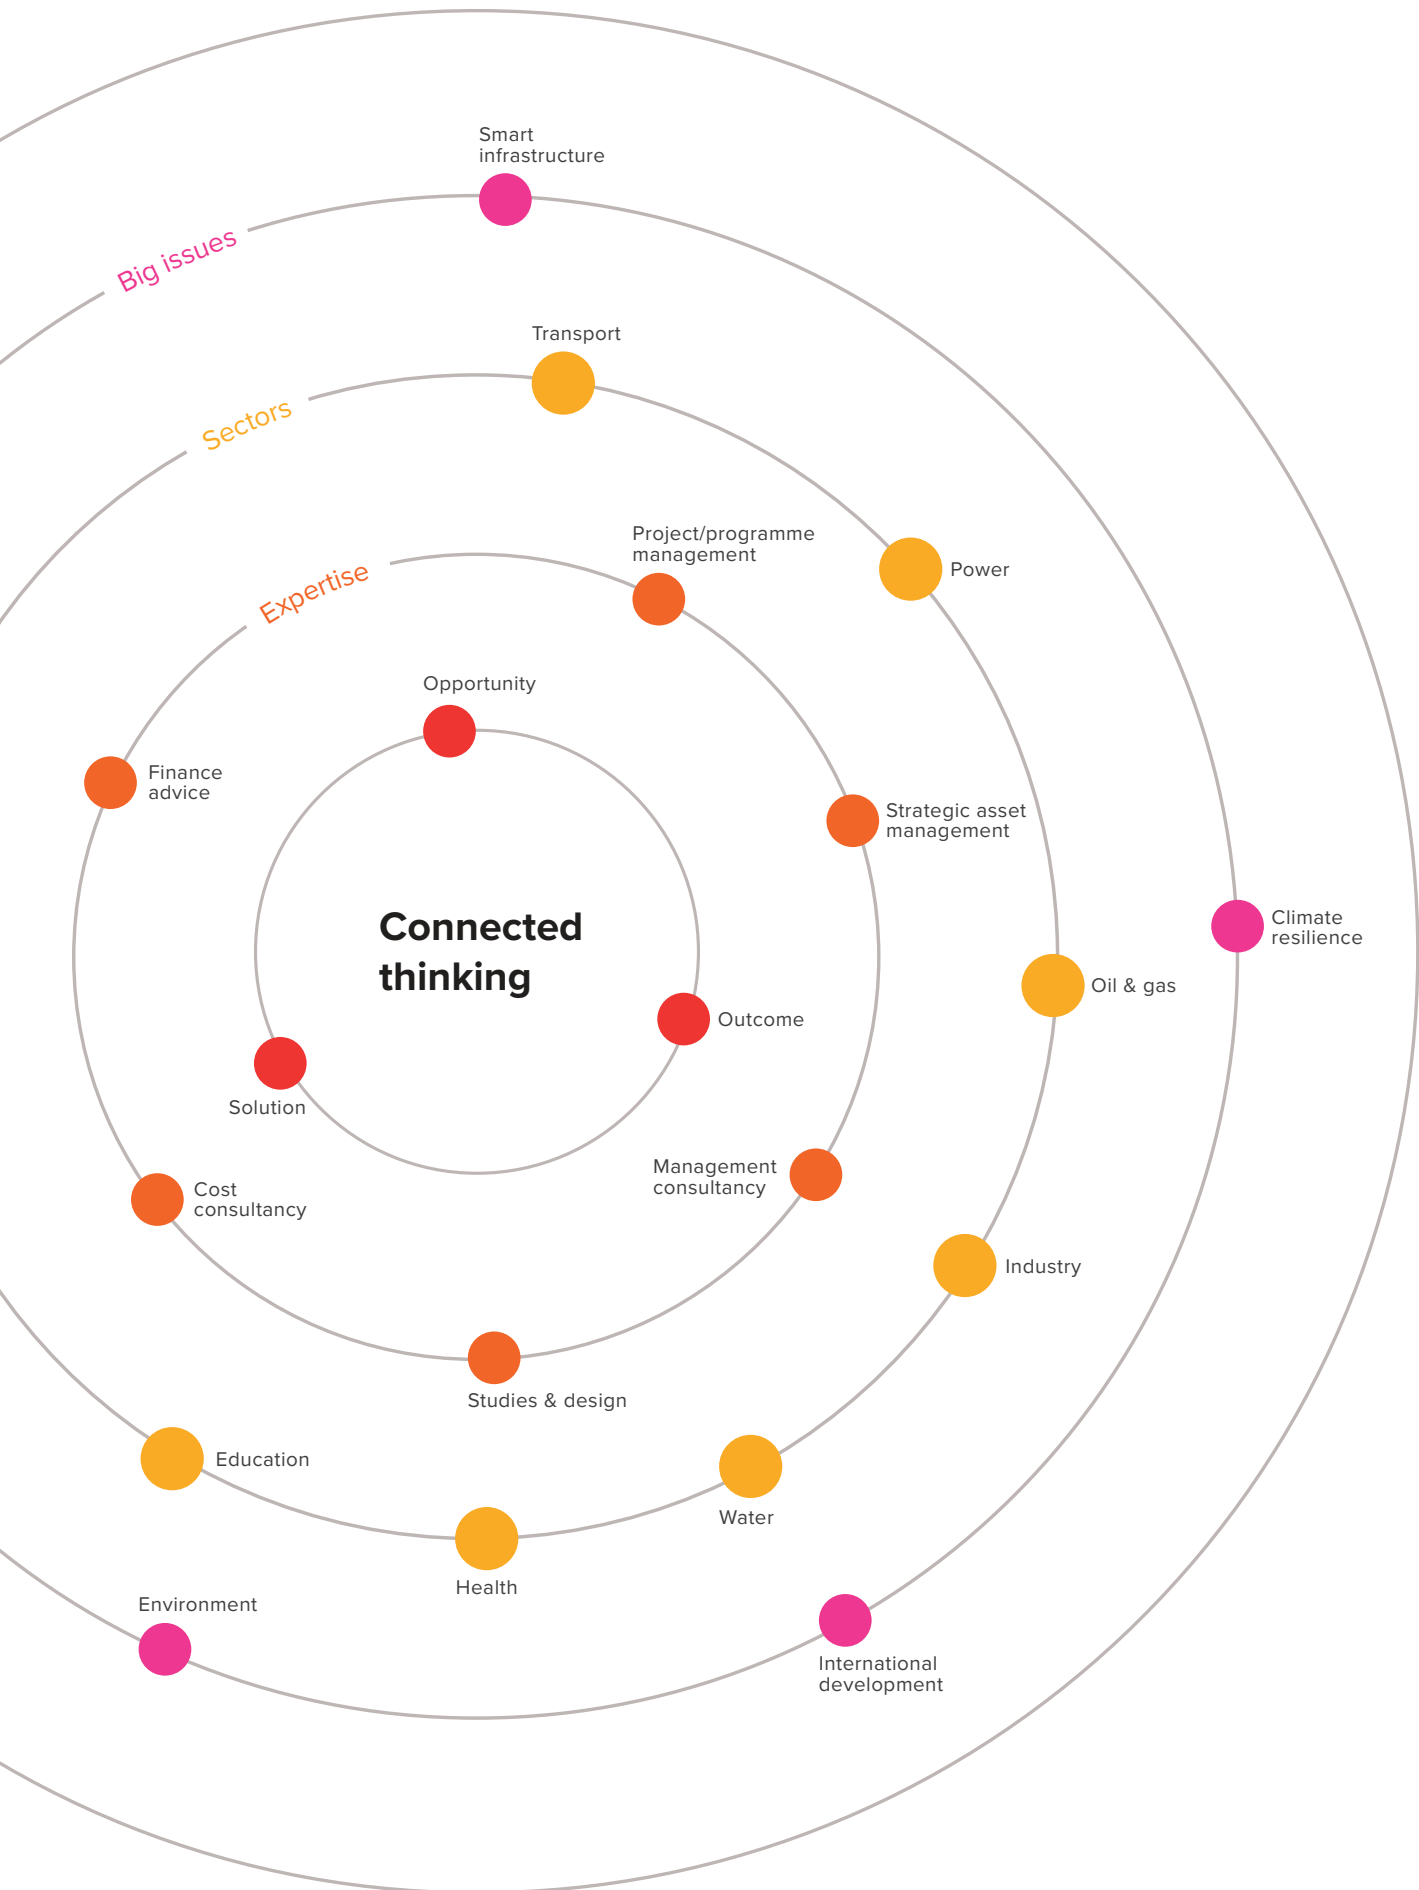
Smart infrastructure

Big issues

Transport

Sectors

Power

Project/programme management

Expertise

Opportunity

Finance advice

Strategic asset management

Climate resilience

Connected thinking

Oil & gas

Outcome

Solution

Management consultancy

Cost consultancy

Industry

Studies & design

Education

Water

Health

Environment

International development